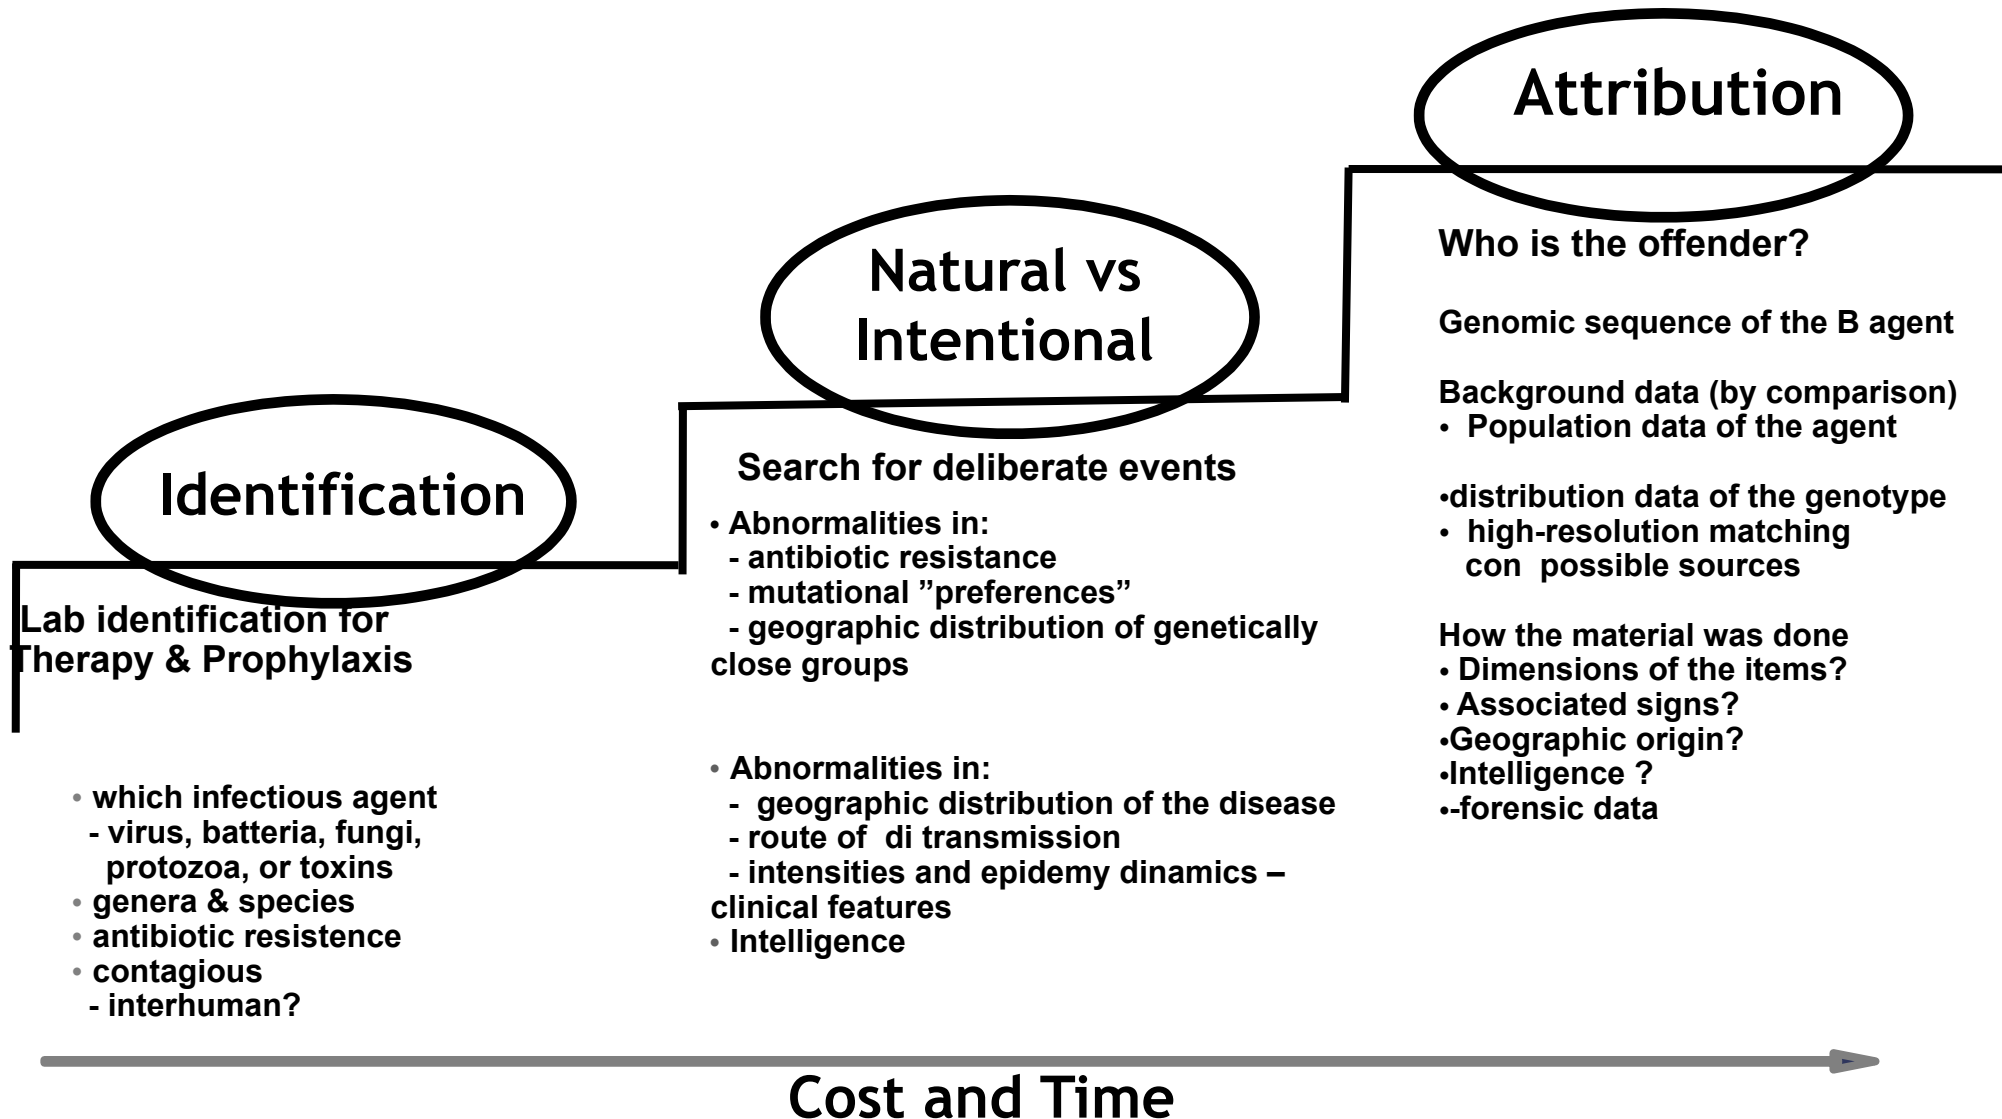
Attribution

Natural vs Intentional

Identification

Lab identification for Therapy & Prophylaxis

• which infectious agent
- virus, batteria, fungi, protozoa, or toxins
• genera & species
• antibiotic resistence
• contagious
- interhuman?

Search for deliberate events

• Abnormalities in:
- antibiotic resistance
- mutational "preferences"
- geographic distribution of genetically close groups

• Abnormalities in:
- geographic distribution of the disease
- route of di transmission
- intensities and epidemy dinamics – clinical features
• Intelligence

Who is the offender?

Genomic sequence of the B agent

Background data (by comparison)
• Population data of the agent

•distribution data of the genotype
• high-resolution matching con possible sources

How the material was done
• Dimensions of the items?
• Associated signs?
•Geographic origin?
•Intelligence ?
•-forensic data

Cost and Time